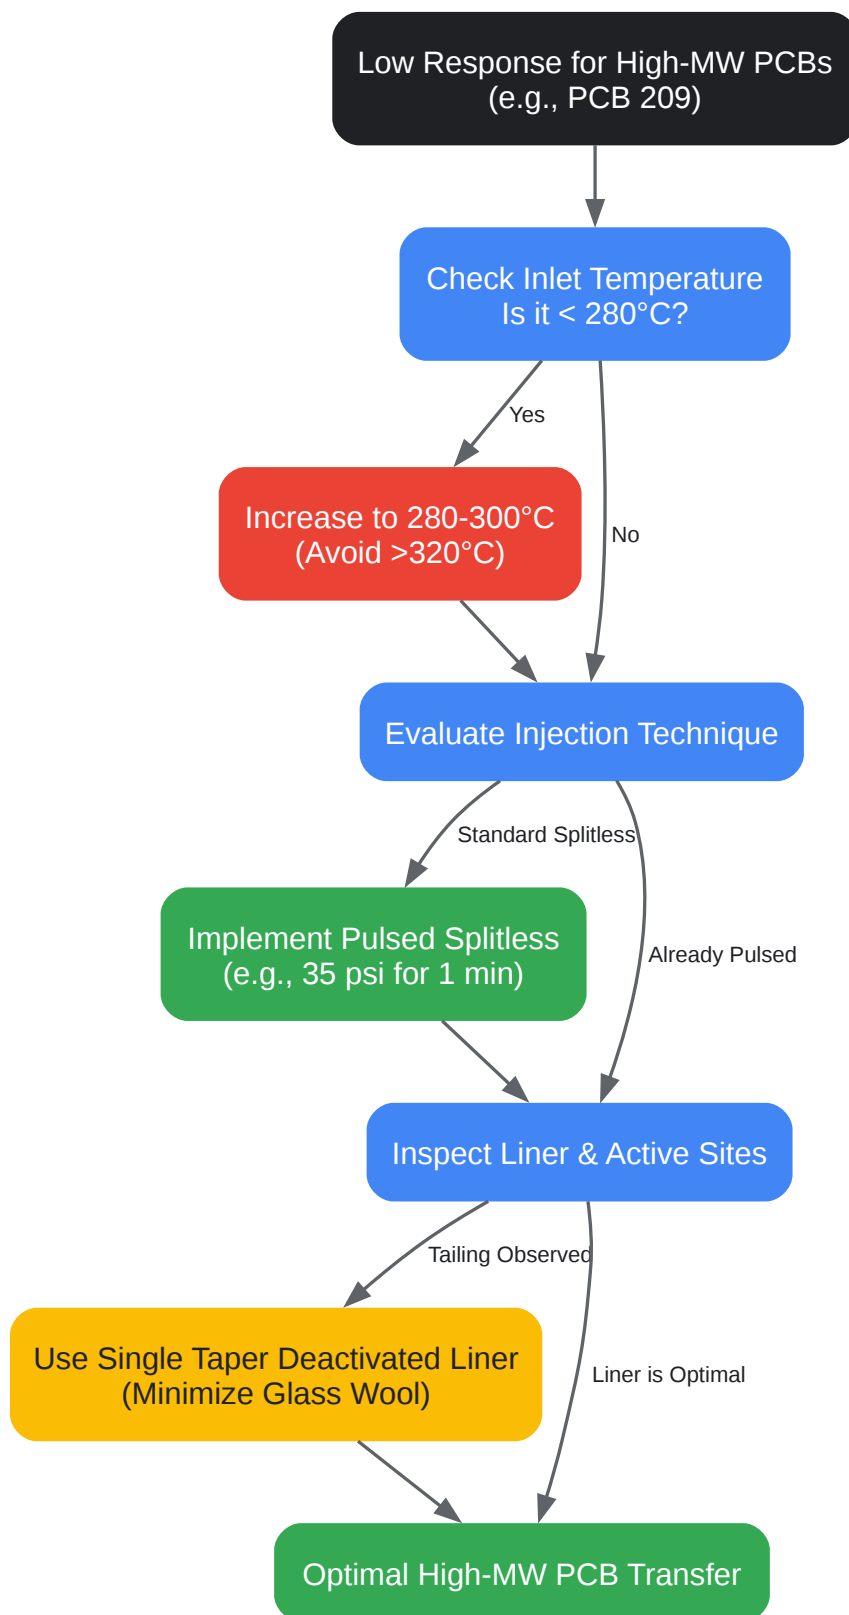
Low Response for High-MW PCBs
(e.g., PCB 209)

Check Inlet Temperature
Is it < 280°C?

Yes

No

Increase to 280-300°C
(Avoid >320°C)

Evaluate Injection Technique

Standard Splitless

Already Pulsed

Implement Pulsed Splitless
(e.g., 35 psi for 1 min)

Inspect Liner & Active Sites

Tailing Observed

Liner is Optimal

Use Single Taper Deactivated Liner
(Minimize Glass Wool)

Optimal High-MW PCB Transfer